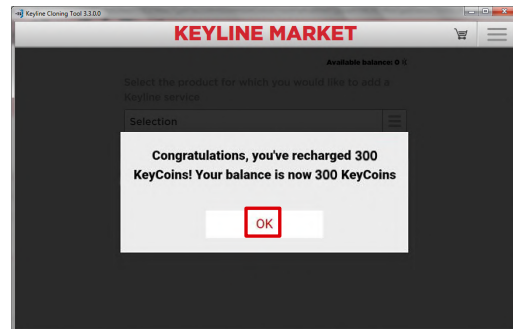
Keyline Cloning Tool 3.3.0.0

KEYLINE MARKET

Available balance: 0

Select the product for which you would like to add a Keyline service

Selection

Congratulations, you've recharged 300 KeyCoins! Your balance is now 300 KeyCoins

OK